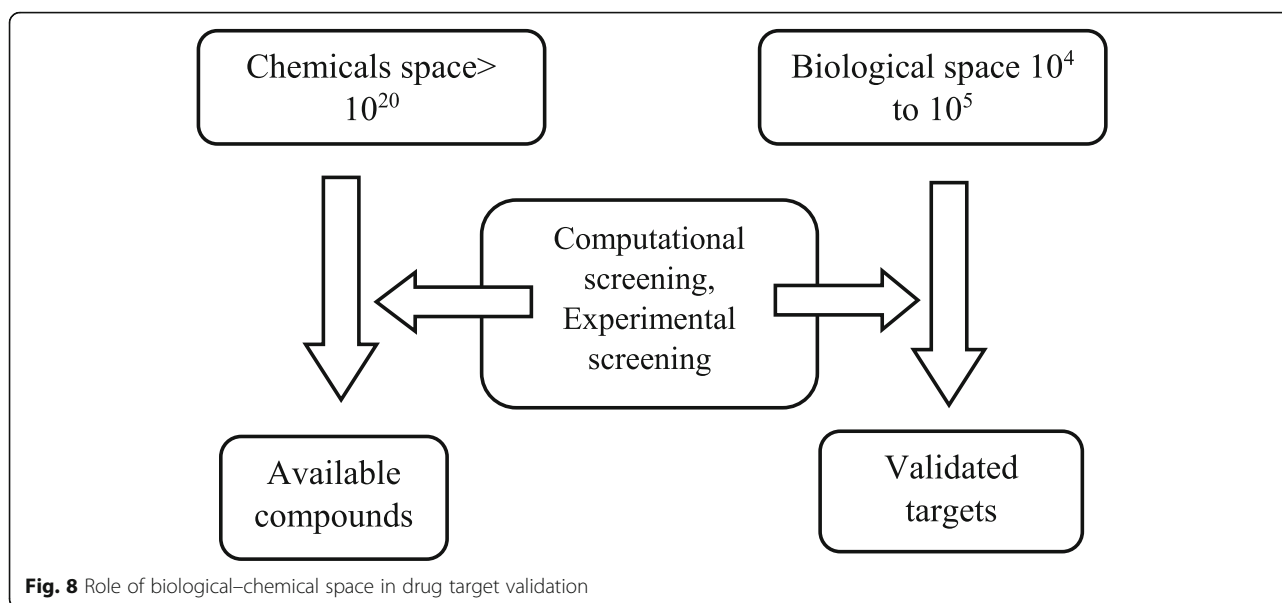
Chemicals space> $10^{20}$

Biological space $10^4$ to $10^5$

Computational screening, Experimental screening

Available compounds

Validated targets

Fig. 8 Role of biological–chemical space in drug target validation